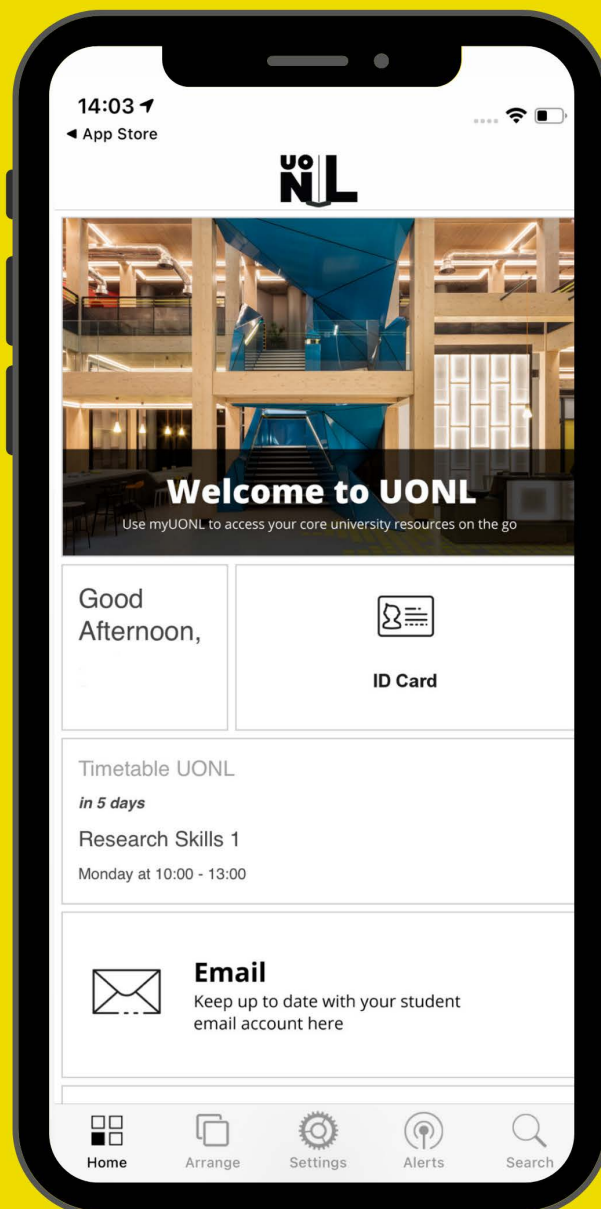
14:03
◂ App Store

UO
NL

Welcome to UONL
Use myUONL to access your core university resources on the go

Good Afternoon,

ID Card

Timetable UONL
in 5 days
Research Skills 1
Monday at 10:00 - 13:00

Email
Keep up to date with your student email account here

Home
Arrange
Settings
Alerts
Search